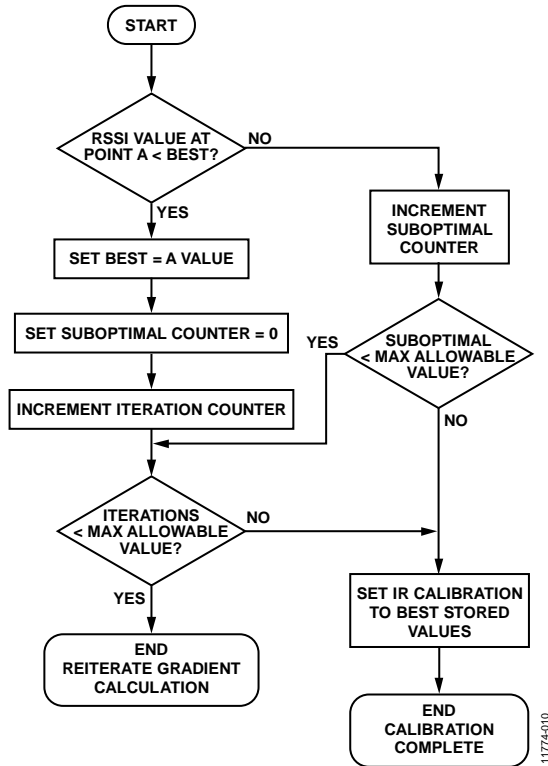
START

RSSI VALUE AT POINT A < BEST?

NO

YES

SET BEST = A VALUE

SET SUBOPTIMAL COUNTER = 0

INCREMENT ITERATION COUNTER

INCREMENT SUBOPTIMAL COUNTER

YES

SUBOPTIMAL < MAX ALLOWABLE VALUE?

NO

ITERATIONS < MAX ALLOWABLE VALUE?

NO

YES

END REITERATE GRADIENT CALCULATION

SET IR CALIBRATION TO BEST STORED VALUES

END CALIBRATION COMPLETE

11774-010